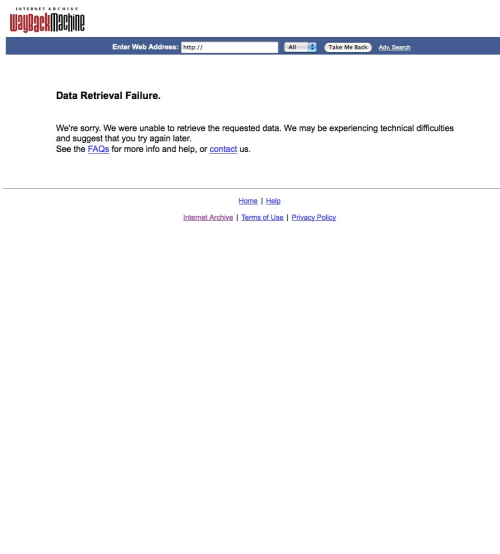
INTERNET ARCHIVE
WaybackMachine

Enter Web Address: http://
All
Take Me Back
Adv. Search

Data Retrieval Failure.

We're sorry. We were unable to retrieve the requested data. We may be experiencing technical difficulties and suggest that you try again later.
See the FAQs for more info and help, or contact us.

Home | Help

Internet Archive | Terms of Use | Privacy Policy